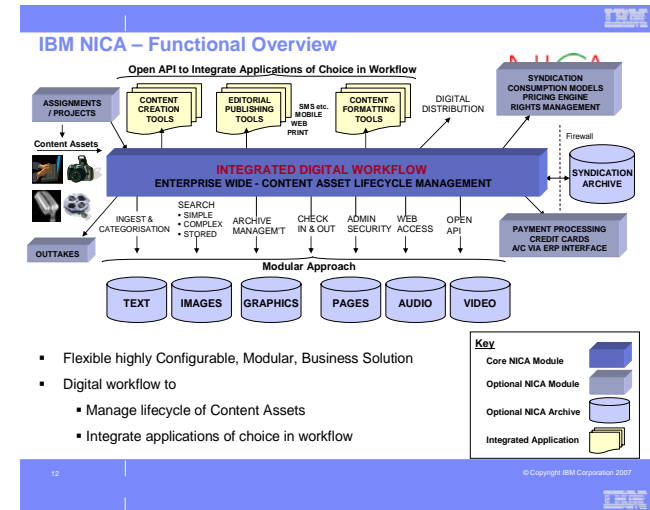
IBM

IBM NICA – Functional Overview

NICA

Open API to Integrate Applications of Choice in Workflow

ASSIGNMENTS / PROJECTS

CONTENT CREATION TOOLS

EDITORIAL PUBLISHING TOOLS

SMS etc. MOBILE WEB PRINT

CONTENT FORMATTING TOOLS

DIGITAL DISTRIBUTION

SYNDICATION CONSUMPTION MODELS PRICING ENGINE RIGHTS MANAGEMENT

Content Assets

Firewall

INTEGRATED DIGITAL WORKFLOW
ENTERPRISE WIDE - CONTENT ASSET LIFECYCLE MANAGEMENT

SYNDICATION ARCHIVE

INGEST & CATEGORISATION

SEARCH
• SIMPLE
• COMPLEX
• STORED

ARCHIVE MANAGEM'T

CHECK IN & OUT

ADMIN SECURITY

WEB ACCESS

OPEN API

OUTTAKES

PAYMENT PROCESSING CREDIT CARDS A/C VIA ERP INTERFACE

Modular Approach

TEXT

IMAGES

GRAPHICS

PAGES

AUDIO

VIDEO

▪ Flexible highly Configurable, Modular, Business Solution

▪ Digital workflow to

▪ Manage lifecycle of Content Assets

▪ Integrate applications of choice in workflow

Key

Core NICA Module

Optional NICA Module

Optional NICA Archive

Integrated Application

12

© Copyright IBM Corporation 2007

IBM